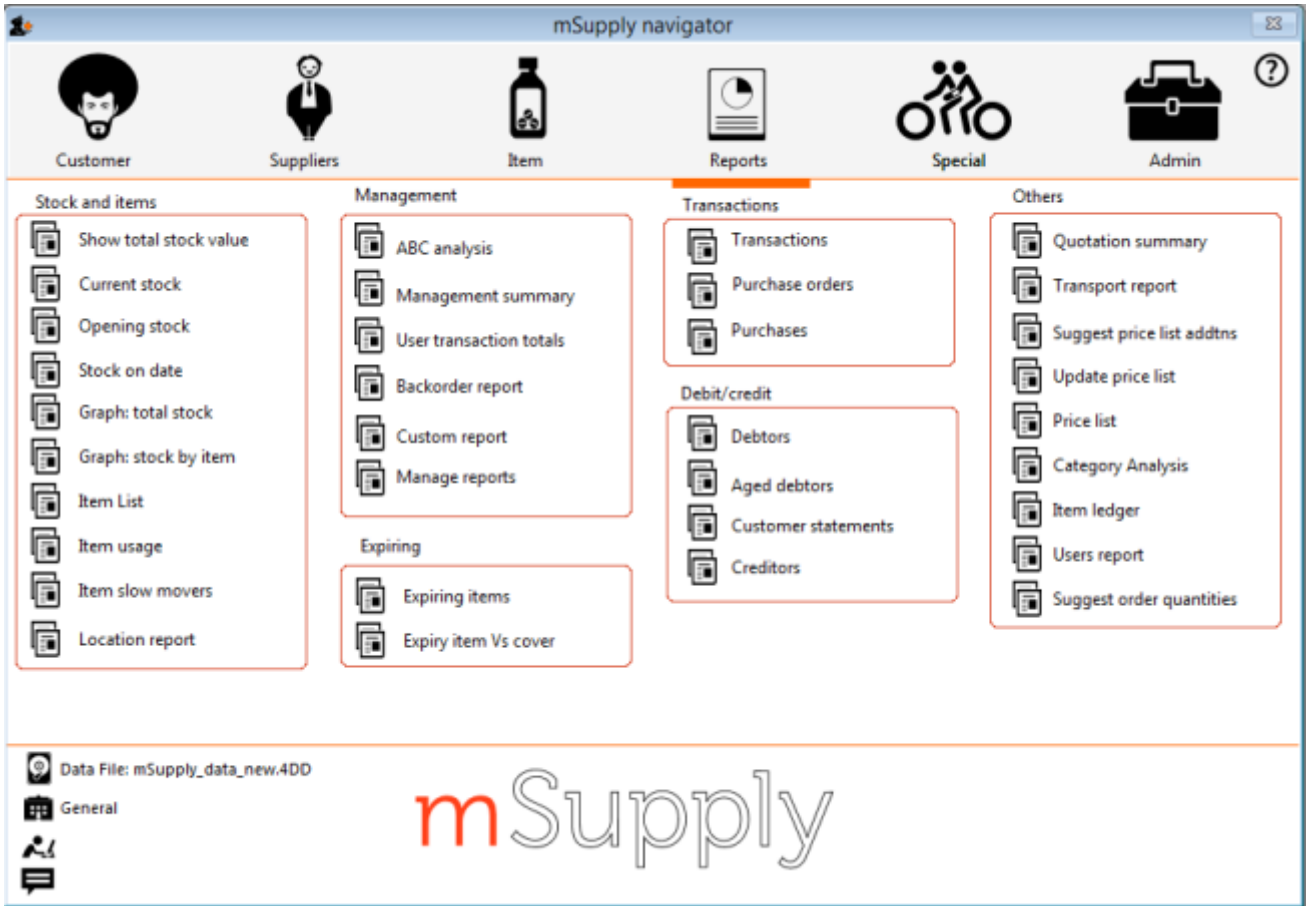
mSupply navigator

Customer
Suppliers
Item
Reports
Special
Admin

Stock and items
Show total stock value
Current stock
Opening stock
Stock on date
Graph: total stock
Graph: stock by item
Item List
Item usage
Item slow movers
Location report

Management
ABC analysis
Management summary
User transaction totals
Backorder report
Custom report
Manage reports

Expiring
Expiring items
Expiry item Vs cover

Transactions
Transactions
Purchase orders
Purchases

Debit/credit
Debtors
Aged debtors
Customer statements
Creditors

Others
Quotation summary
Transport report
Suggest price list addtns
Update price list
Price list
Category Analysis
Item ledger
Users report
Suggest order quantities

Data File: mSupply_data_new.4DD
General

mSupply